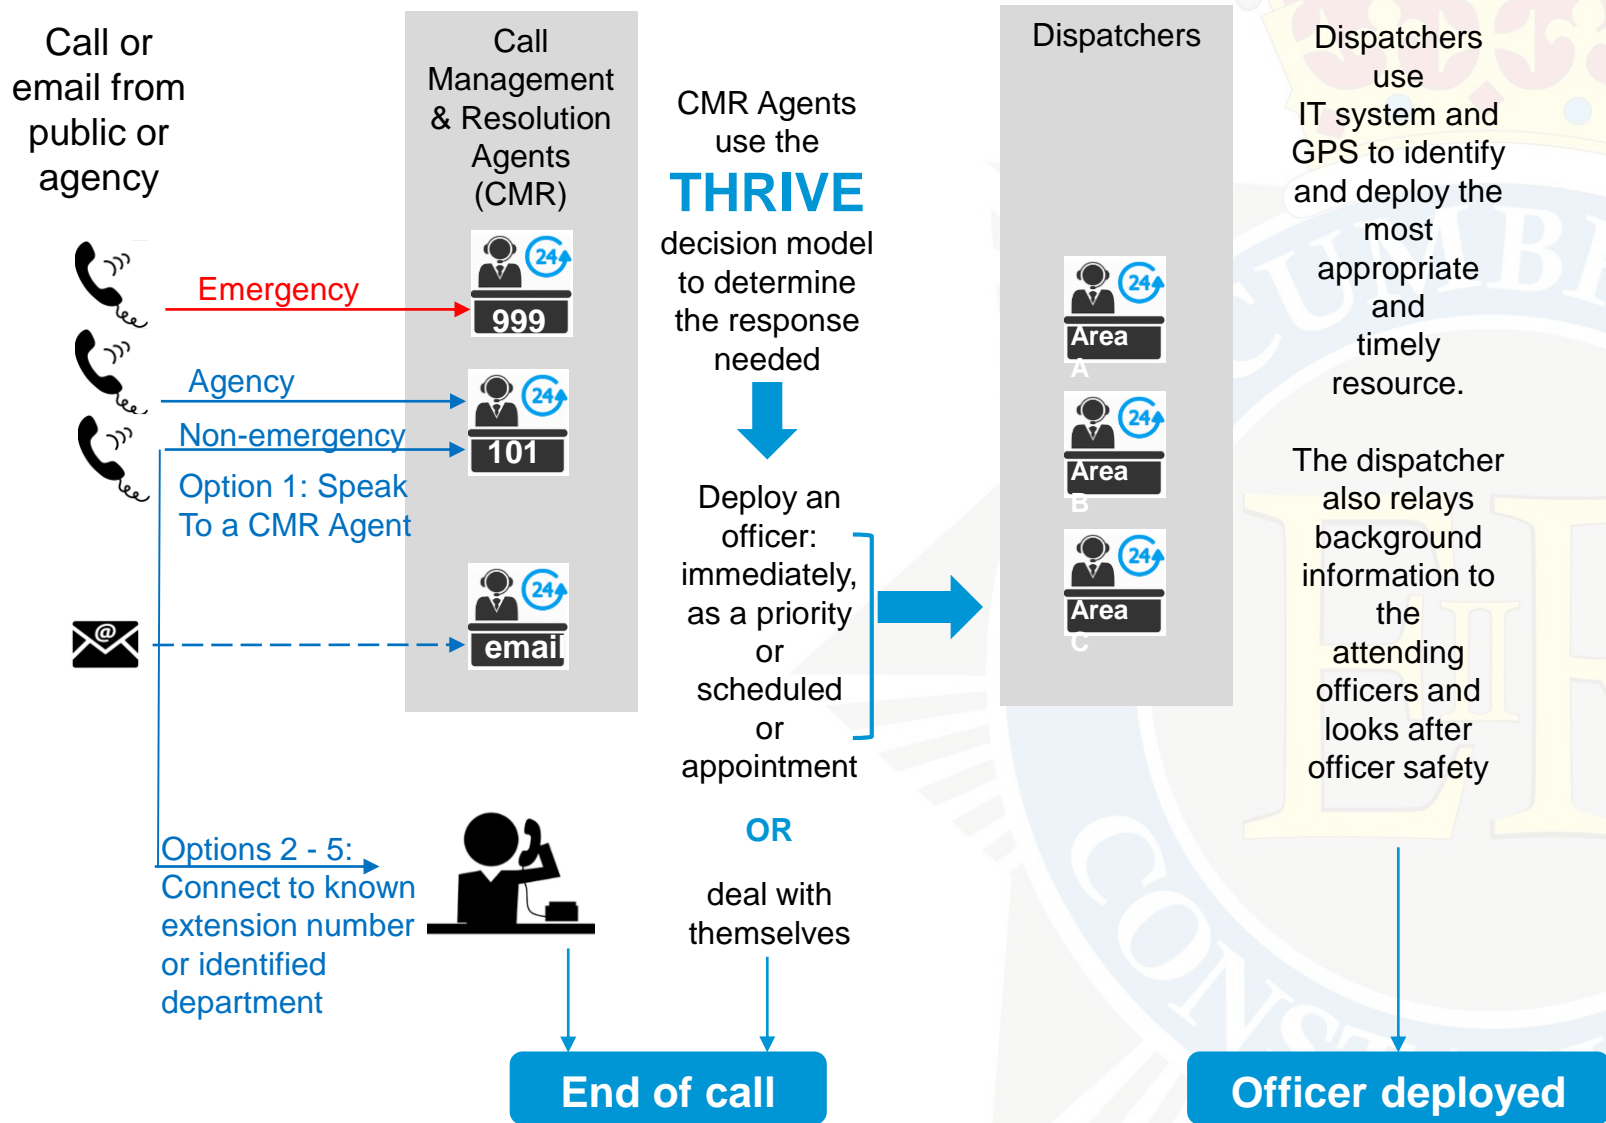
Call or email from public or agency

Call Management & Resolution Agents (CMR)

CMR Agents use the THRIVE decision model to determine the response needed

Dispatchers

Dispatchers use IT system and GPS to identify and deploy the most appropriate and timely resource.

Emergency

24

999

Agency

Non-emergency

24

101

Option 1: Speak To a CMR Agent

24

email

Deploy an officer: immediately, as a priority or scheduled or appointment

24

Area A

24

Area B

24

Area C

The dispatcher also relays background information to the attending officers and looks after officer safety

OR

Options 2 - 5: Connect to known extension number or identified department

deal with themselves

End of call

Officer deployed